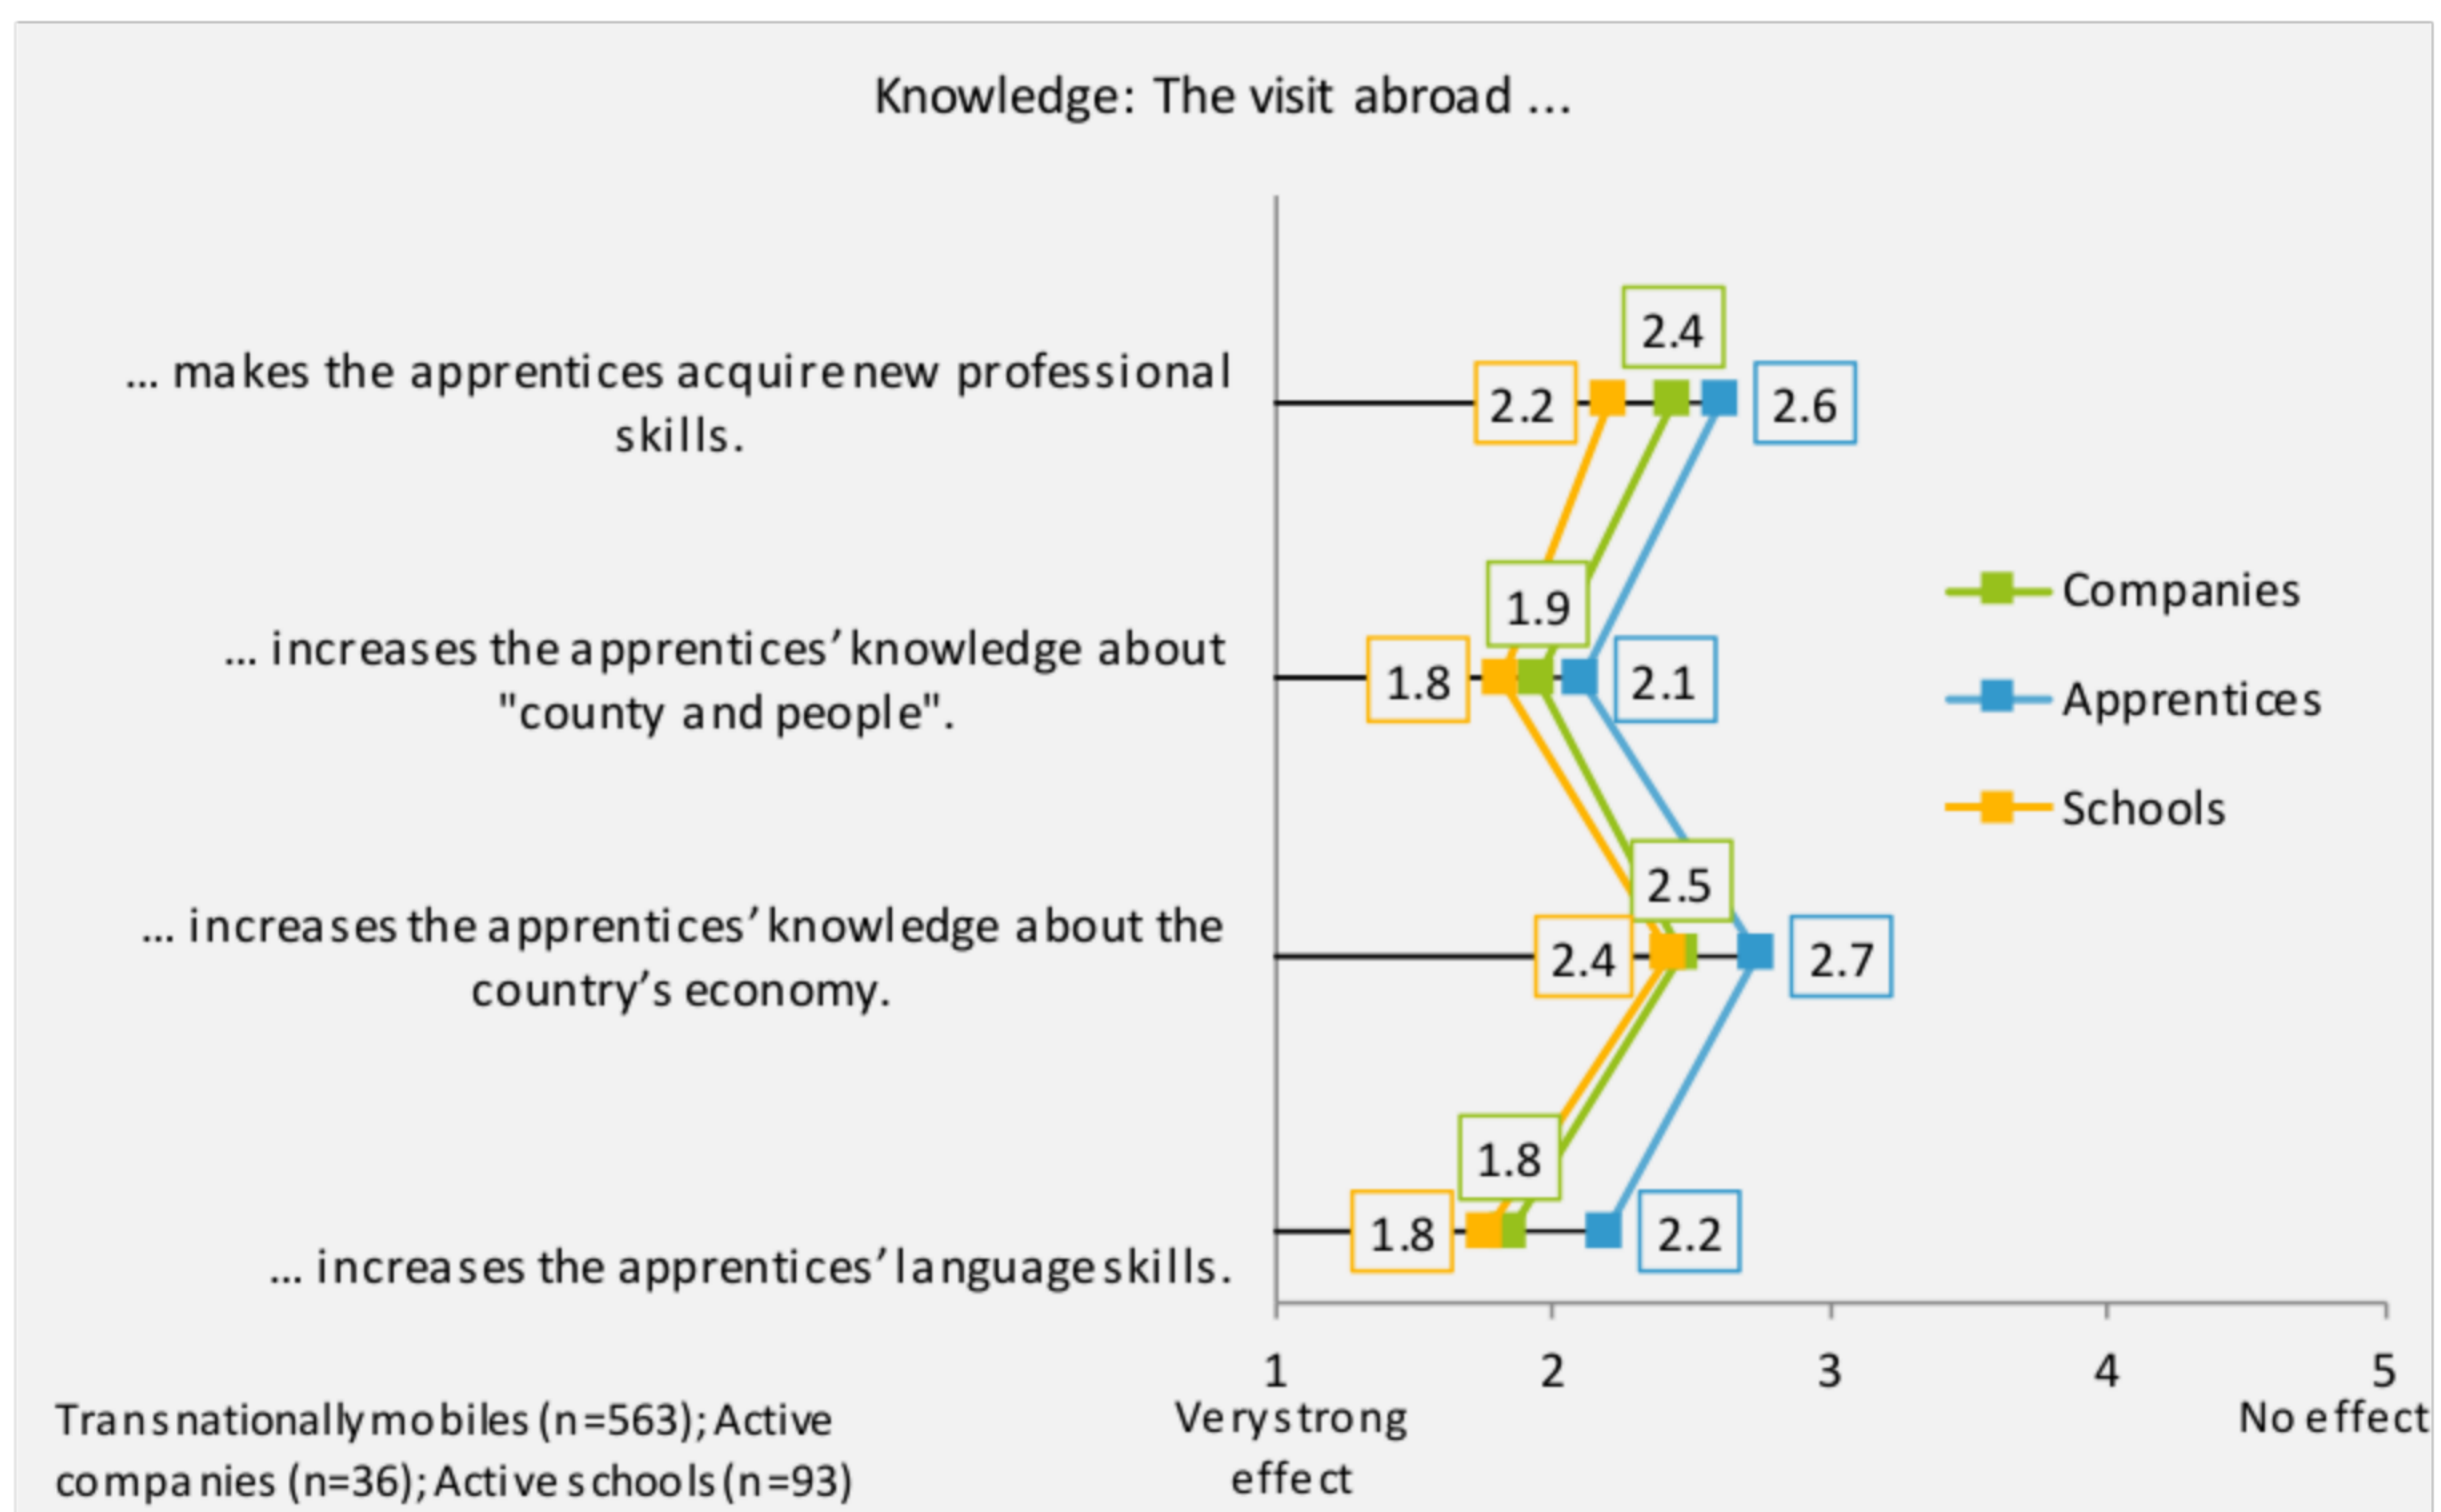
Knowledge: The visit abroad ...

... makes the apprentices acquire new professional skills.

... increases the apprentices' knowledge about "county and people".

... increases the apprentices' knowledge about the country's economy.

... increases the apprentices' language skills.

2.4
2.2
2.6
1.9
1.8
2.1
2.5
2.4
2.7
1.8
1.8
2.2

Companies
Apprentices
Schools

1
Very strong effect
2
3
4
5
No effect

Transnationally mobiles (n=563); Active companies (n=36); Active schools (n=93)